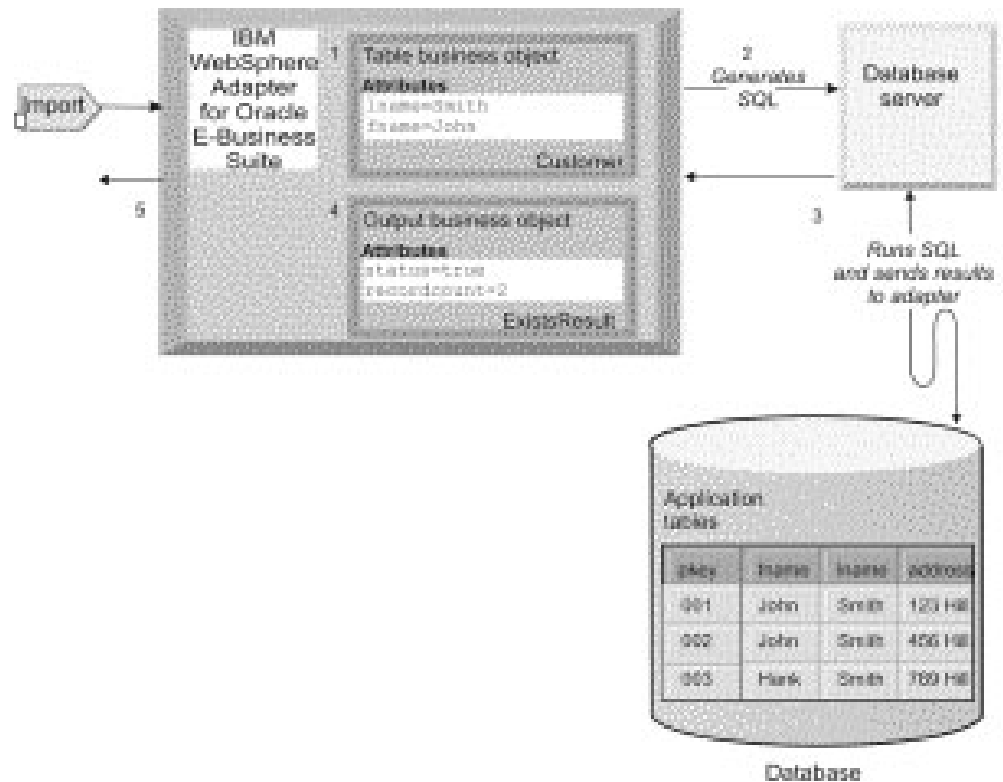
Import

IBM WebSphere Adapter for Oracle E-Business Suite

1

Table business object

Attributes
lname=Smith
fname=John

Customer

4

Output business object

Attributes
status=true
recordcount=2

ExistsResult

5

2
Generates SQL

Database server

3

Runs SQL and sends results to adapter

Application tables

| pkey | fname | lname | address |
|---|---|---|---|
| 001 | John | Smith | 123 Hill |
| 002 | John | Smith | 456 Hill |
| 003 | Hank | Smith | 789 Hill |

Database